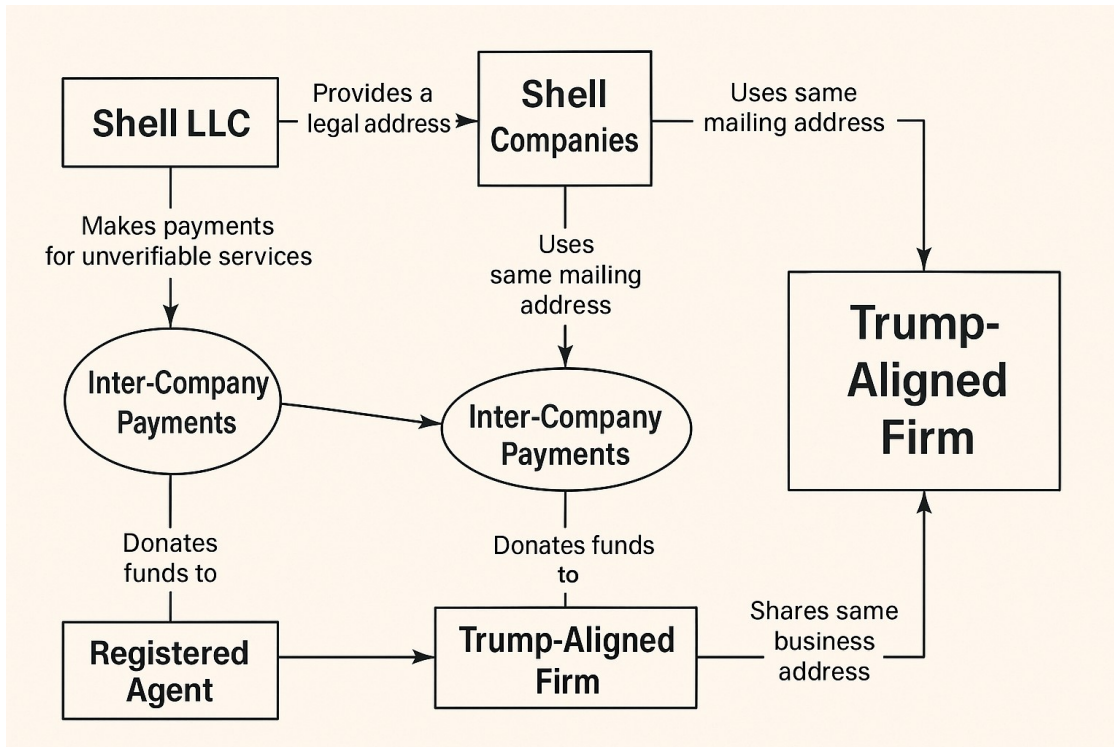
Shell LLC

Provides a legal address

Shell Companies

Uses same mailing address

Makes payments for unverifiable services

Uses same mailing address

Trump-Aligned Firm

Inter-Company Payments

Inter-Company Payments

Donates funds to

Donates funds to

Registered Agent

Trump-Aligned Firm

Shares same business address